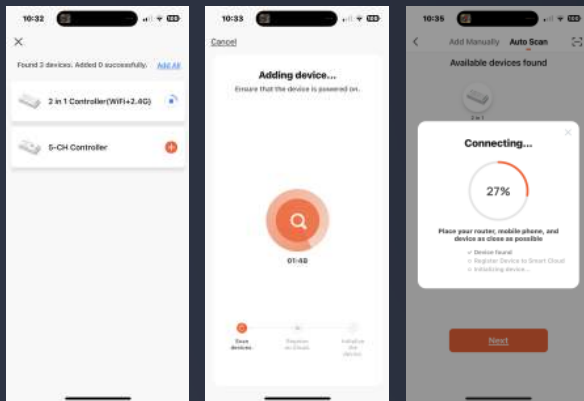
10:32

Found 2 devices. Added 0 successfully. Add All

2 in 1 Controller(WiFi+2.4G)

5-CH Controller

10:33

Cancel

Adding device...

Ensure that the device is powered on.

01:40

Scan devices

Register on Cloud

Initialize the device

10:35

Add Manually Auto Scan

Available devices found

2 in 1

Connecting...

27%

Place your router, mobile phone, and device as close as possible

Device found

Register Device to Smart Cloud

Initializing device...

Next